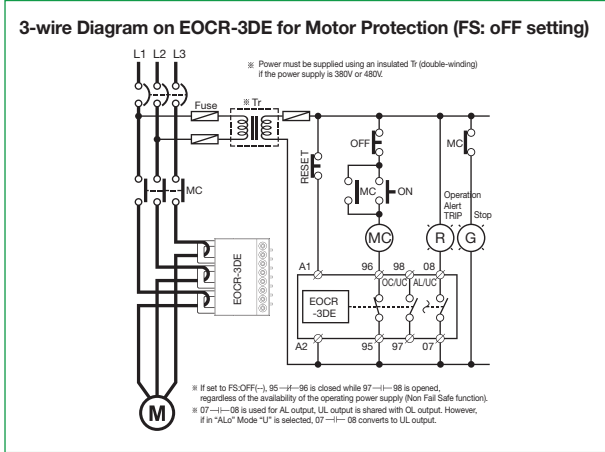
3-wire Diagram on EOCR-3DE for Motor Protection (FS: oFF setting)

L1 L2 L3

※ Power must be supplied using an insulated Tr (double-winding) if the power supply is 380V or 480V.

Fuse

※ Tr

OFF

MC

RESET

MC

MC

ON

Operation

Alert

TRIP

Stop

MC

R

G

EOCR-3DE

A1

96

98

08

OC/UC

AL/UC

EOCR -3DE

A2

95

97

07

M

※ If set to FS:OFF(–), 95 —⊬— 96 is closed while 97 —⊣⊢— 98 is opened, regardless of the availability of the operating power supply (Non Fail Safe function).

※ 07 —⊣⊢— 08 is used for AL output, UL output is shared with OL output. However, if in "ALo" Mode "U" is selected, 07 —⊣⊢— 08 converts to UL output.